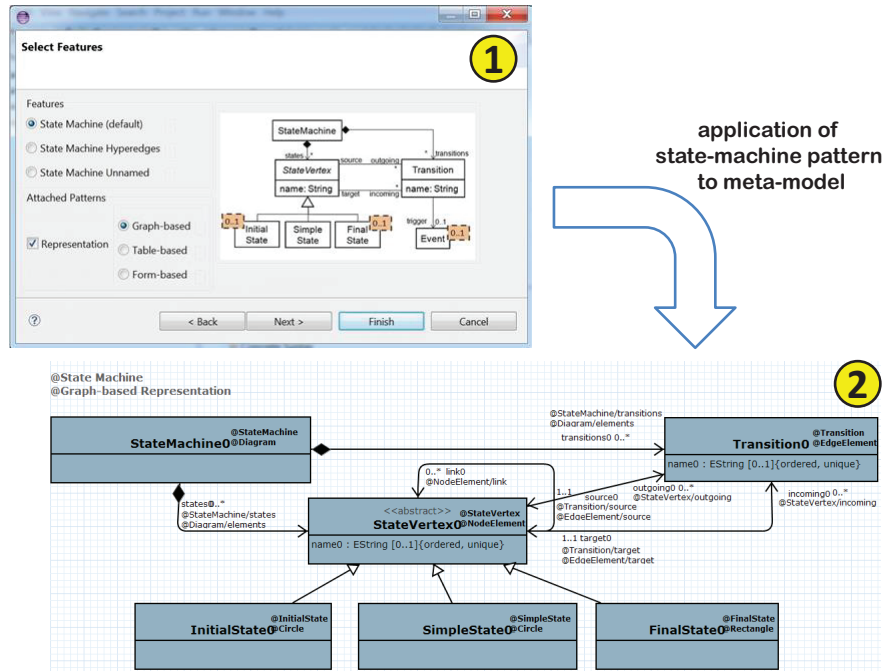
Select Features

1

Features
State Machine (default)
State Machine Hyperedges
State Machine Unnamed

Attached Patterns
Representation
Graph-based
Table-based
Form-based

StateMachine
states
source outgoing
transitions
StateVertex
name: String
Transition
name: String
target incoming
trigger
0..1
Initial State
Simple State
Final State
0..1
Event
0..1

< Back
Next >
Finish
Cancel

application of state-machine pattern to meta-model

2

@State Machine
@Graph-based Representation

@StateMachine
@Diagram
StateMachine0

@StateMachine/transitions
@Diagram/elements
transitions0 0..*

@Transition
@EdgeElement
Transition0
name0 : EString [0..1]{ordered, unique}

0..* link0
@NodeElement/link

states0..*
@StateMachine/states
@Diagram/elements

1..1
source0
@Transition/source
@EdgeElement/source

outgoing0 0..*
@StateVertex/outgoing

incoming0 0..*
@StateVertex/incoming

<<abstract>>
@StateVertex
StateVertex0
@NodeElement
name0 : EString [0..1]{ordered, unique}

1..1 target0
@Transition/target
@EdgeElement/target

@InitialState
@Circle
InitialState0

@SimpleState
@Circle
SimpleState0

@FinalState
@Rectangle
FinalState0